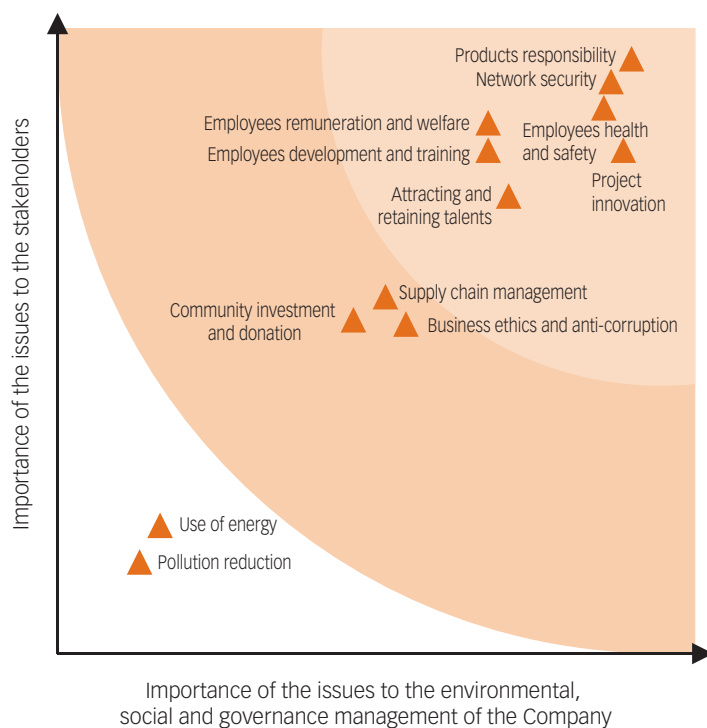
Importance of the issues to the stakeholders

Products responsibility
Network security
Employees remuneration and welfare
Employees health and safety
Employees development and training
Project innovation
Attracting and retaining talents

Supply chain management
Community investment and donation
Business ethics and anti-corruption

Use of energy
Pollution reduction

Importance of the issues to the environmental, social and governance management of the Company